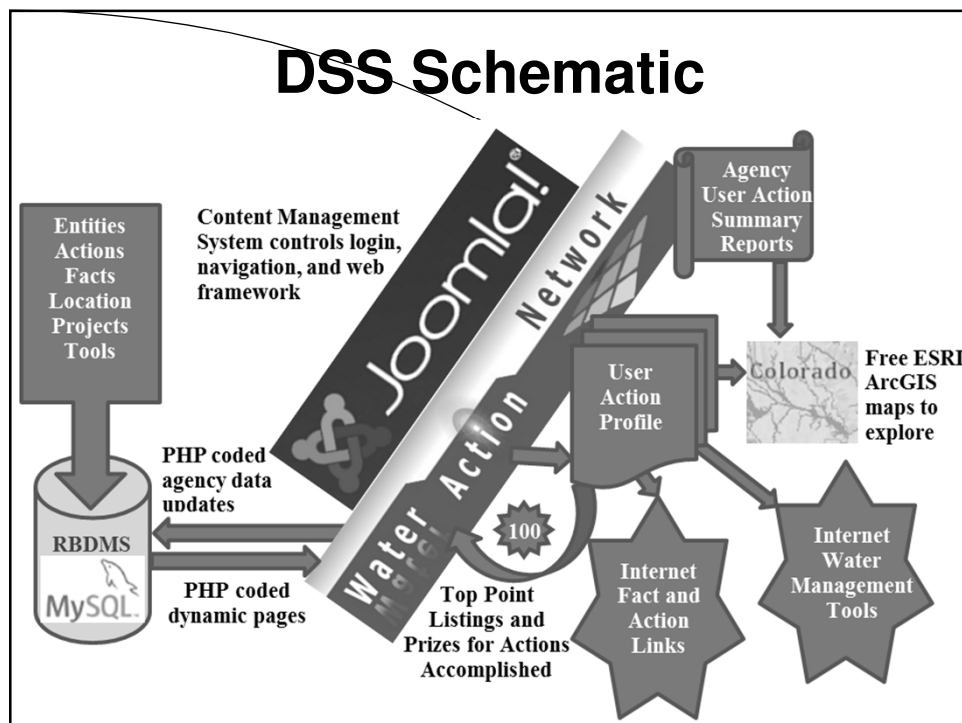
DSS Schematic

Entities
Actions
Facts
Location
Projects
Tools

Content Management System controls login, navigation, and web framework

Joomla!®

Water Action Network

Agency User Action Summary Reports

User Action Profile

Colorado

Free ESRI ArcGIS maps to explore

PHP coded agency data updates

RBDMS

MySQL.

PHP coded dynamic pages

100

Top Point Listings and Prizes for Actions Accomplished

Internet Fact and Action Links

Internet Water Management Tools